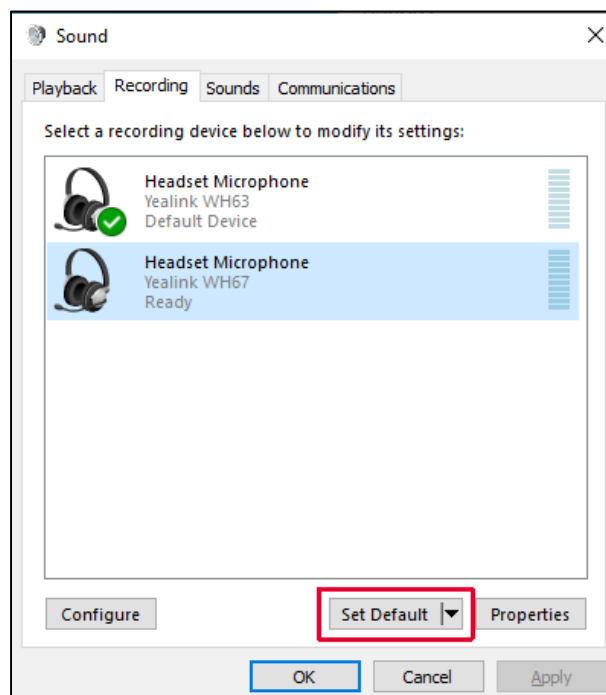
Sound

Playback Recording Sounds Communications

Select a recording device below to modify its settings:

Headset Microphone
Yealink WH63
Default Device

Headset Microphone
Yealink WH67
Ready

Configure

Set Default

Properties

OK

Cancel

Apply